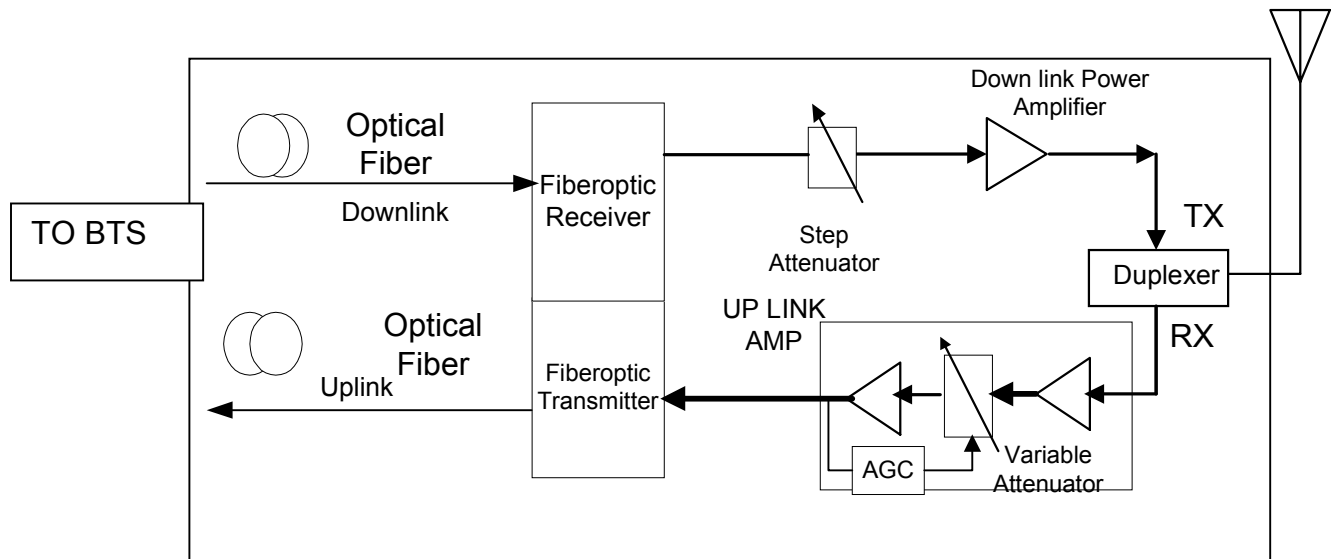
Optical Fiber

Downlink

TO BTS

Fiberoptic Receiver

Step Attenuator

Down link Power Amplifier

TX

Duplexer

RX

Optical Fiber

Uplink

Fiberoptic Transmitter

UP LINK AMP

AGC

Variable Attenuator